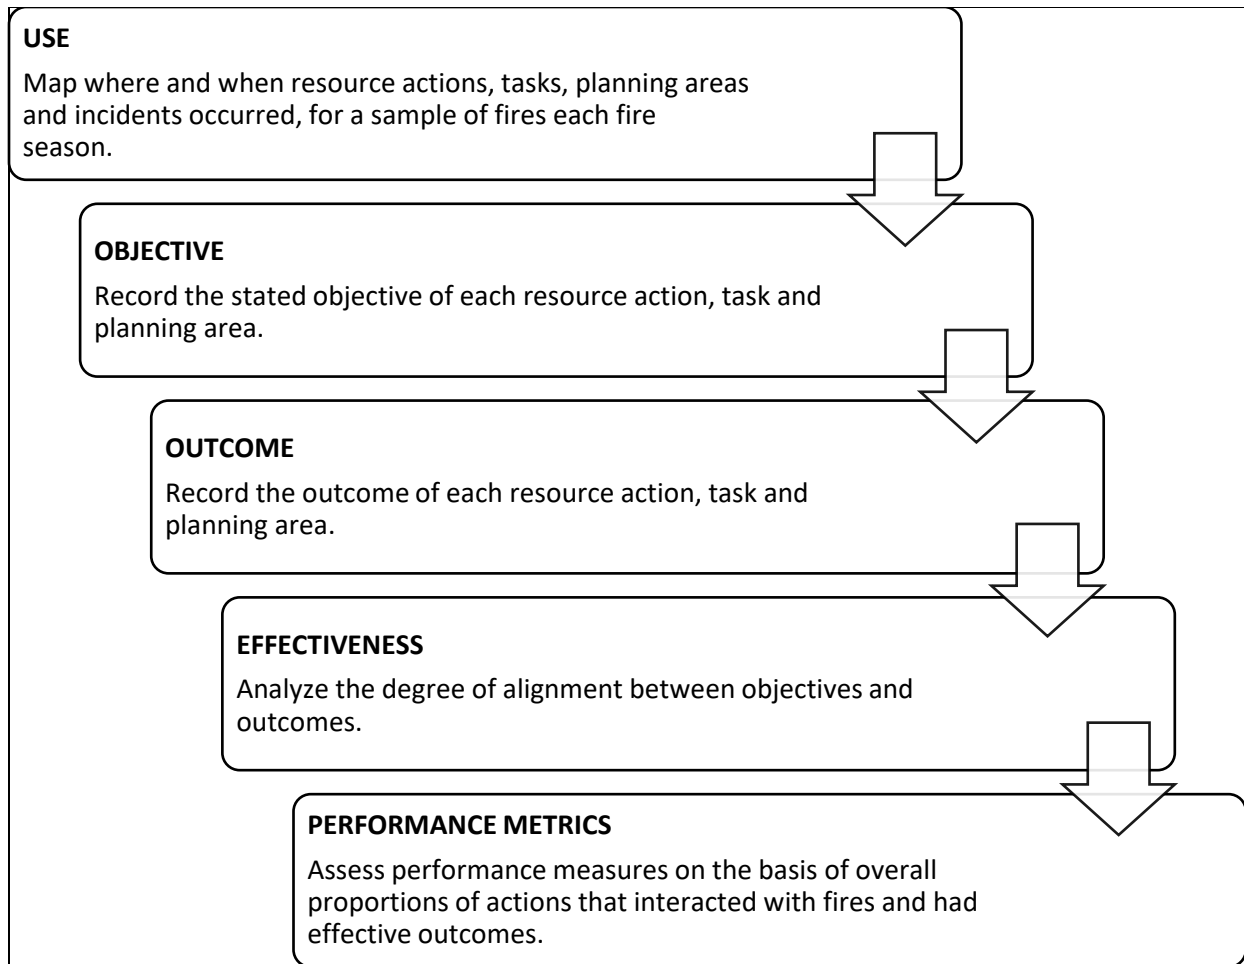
USE

Map where and when resource actions, tasks, planning areas and incidents occurred, for a sample of fires each fire season.

OBJECTIVE

Record the stated objective of each resource action, task and planning area.

OUTCOME

Record the outcome of each resource action, task and planning area.

EFFECTIVENESS

Analyze the degree of alignment between objectives and outcomes.

PERFORMANCE METRICS

Assess performance measures on the basis of overall proportions of actions that interacted with fires and had effective outcomes.